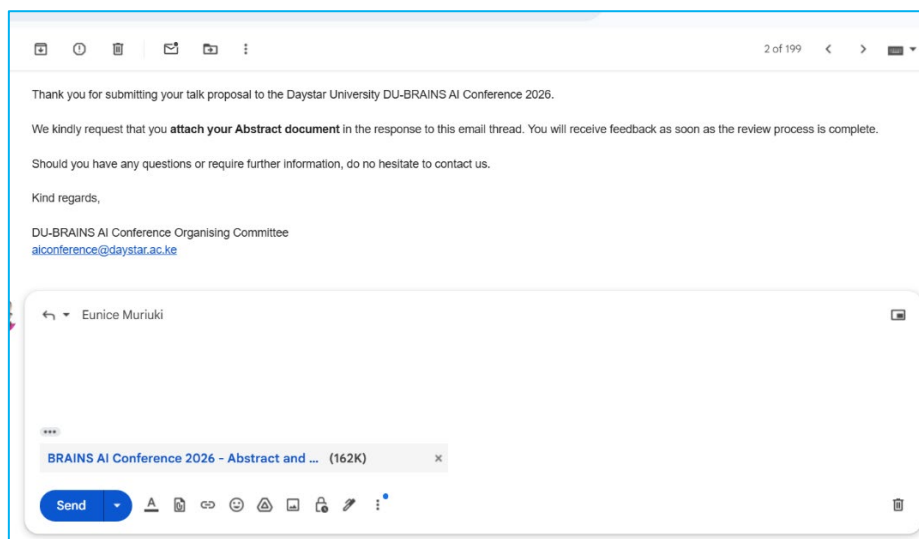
2 of 199

Thank you for submitting your talk proposal to the Daystar University DU-BRAINS AI Conference 2026.

We kindly request that you **attach your Abstract document** in the response to this email thread. You will receive feedback as soon as the review process is complete.

Should you have any questions or require further information, do no hesitate to contact us.

Kind regards,

DU-BRAINS AI Conference Organising Committee
aiconference@daystar.ac.ke

Eunice Muriuki

BRAINS AI Conference 2026 - Abstract and ... (162K)

Send